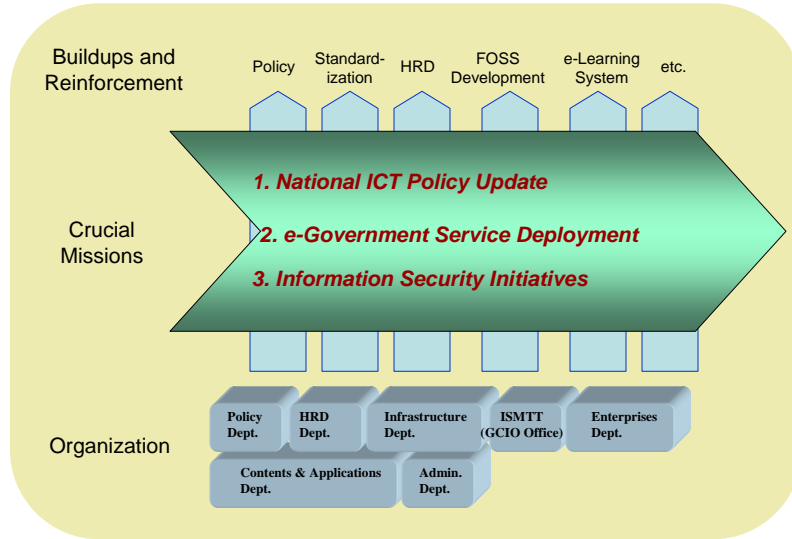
Buildups and Reinforcement

Policy

Standardization

HRD

FOSS Development

e-Learning System

etc.

Crucial Missions

1. National ICT Policy Update

2. e-Government Service Deployment

3. Information Security Initiatives

Organization

Policy Dept.

HRD Dept.

Infrastructure Dept.

ISMTT (GCIO Office)

Enterprises Dept.

Contents & Applications Dept.

Admin. Dept.